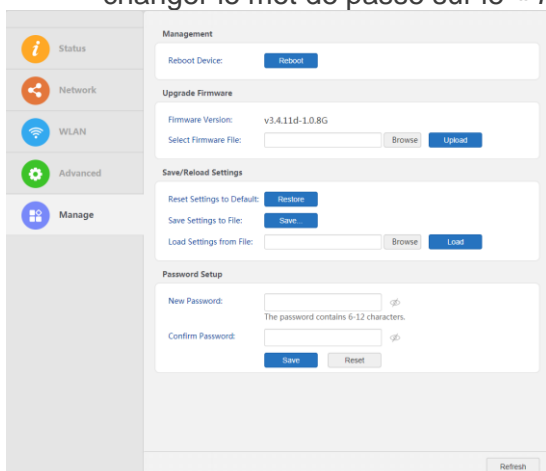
changer le mot de passe sur le « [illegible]

Status

Network

WLAN

Advanced

Manage

Management

Reboot Device: Reboot

Upgrade Firmware

Firmware Version: v3.4.11d-1.0.8G

Select Firmware File: Browse Upload

Save/Reload Settings

Reset Settings to Default: Restore

Save Settings to File: Save...

Load Settings from File: Browse Load

Password Setup

New Password:

The password contains 6-12 characters.

Confirm Password:

Save Reset

Refresh